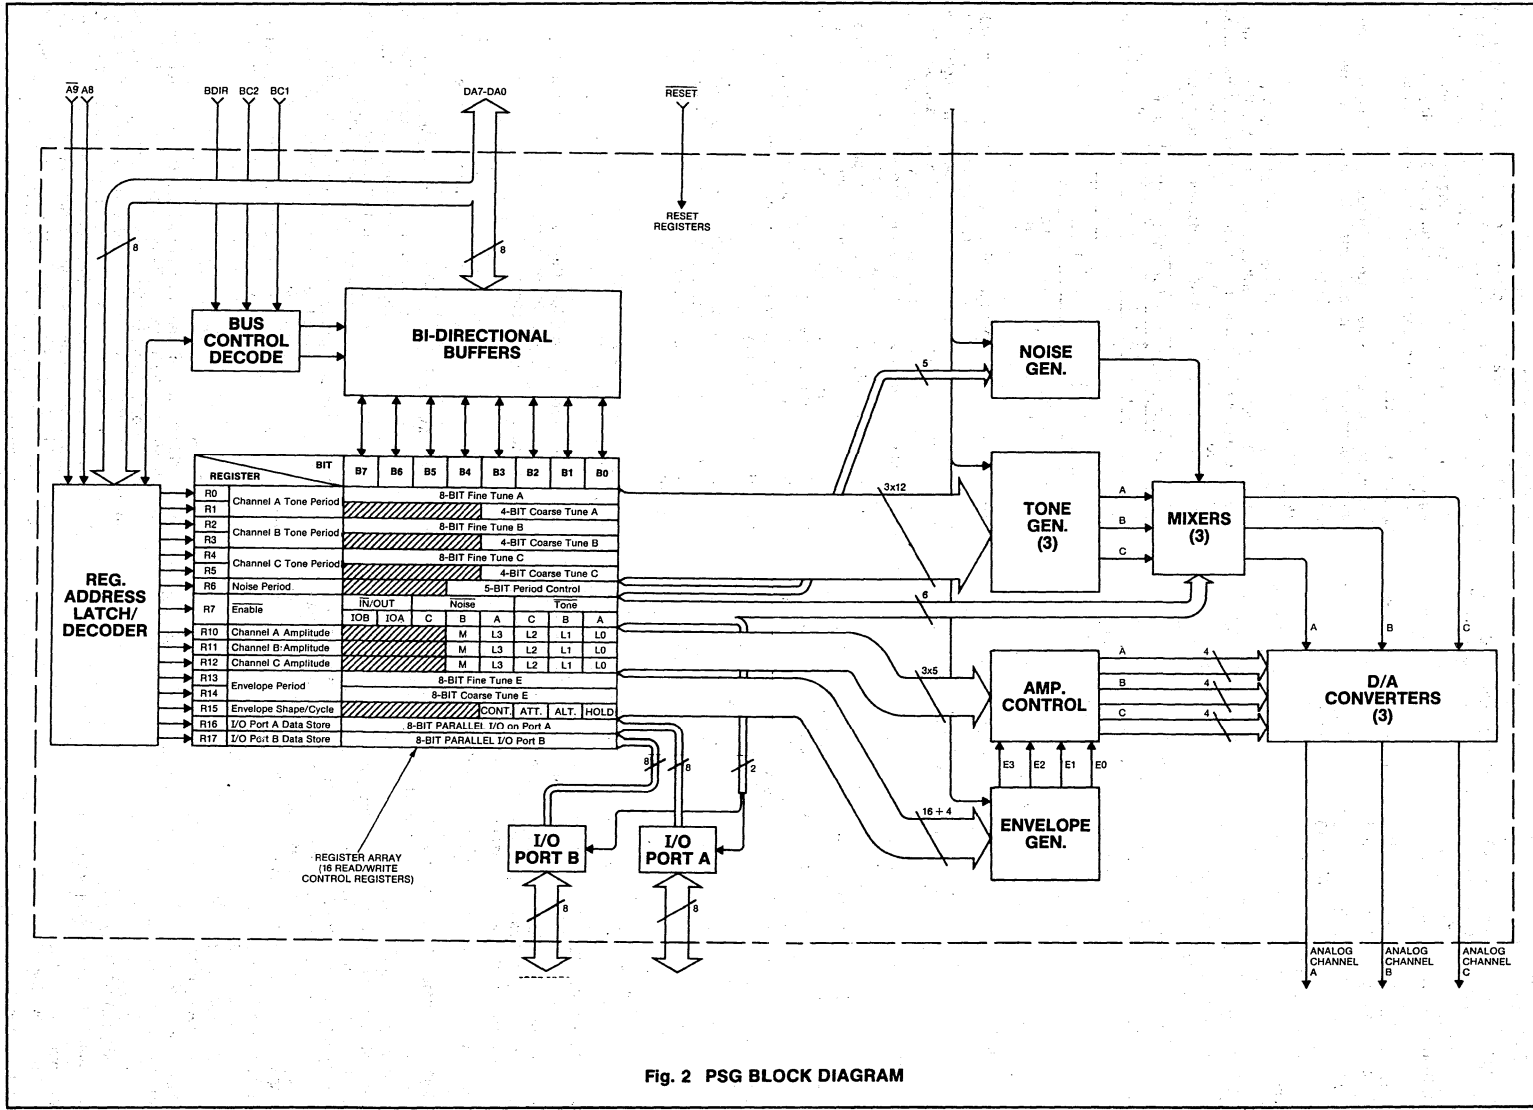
$\overline{A9}$ A8

BDIR BC2 BC1

DA7-DA0

$\overline{RESET}$

RESET REGISTERS

8

8

BUS CONTROL DECODE

BI-DIRECTIONAL BUFFERS

NOISE GEN.

5

REG. ADDRESS LATCH/ DECODER

| REGISTER | | B7 | B6 | B5 | B4 | B3 | B2 | B1 | B0 |
|---|---|---|---|---|---|---|---|---|---|
| R0 | Channel A Tone Period | 8-BIT Fine Tune A | | | | | | | |
| R1 | | | | | | 4-BIT Coarse Tune A | | | |
| R2 | Channel B Tone Period | 8-BIT Fine Tune B | | | | | | | |
| R3 | | | | | | 4-BIT Coarse Tune B | | | |
| R4 | Channel C Tone Period | 8-BIT Fine Tune C | | | | | | | |
| R5 | | | | | | 4-BIT Coarse Tune C | | | |
| R6 | Noise Period | | | | 5-BIT Period Control | | | | |
| R7 | $\overline{Enable}$ | $\overline{IN}$/OUT | | $\overline{Noise}$ | | | $\overline{Tone}$ | | |
| | | IOB | IOA | C | B | A | C | B | A |
| R10 | Channel A Amplitude | | | | M | L3 | L2 | L1 | L0 |
| R11 | Channel B Amplitude | | | | M | L3 | L2 | L1 | L0 |
| R12 | Channel C Amplitude | | | | M | L3 | L2 | L1 | L0 |
| R13 | Envelope Period | 8-BIT Fine Tune E | | | | | | | |
| R14 | | 8-BIT Coarse Tune E | | | | | | | |
| R15 | Envelope Shape/Cycle | | | | | CONT. | ATT. | ALT. | HOLD |
| R16 | I/O Port A Data Store | 8-BIT PARALLEL I/O on Port A | | | | | | | |
| R17 | I/O Port B Data Store | 8-BIT PARALLEL I/O Port B | | | | | | | |

BIT

3x12

TONE GEN. (3)

A B C

MIXERS (3)

6

6

A B C

3x5

AMP. CONTROL

A B C

4 4 4

D/A CONVERTERS (3)

E3 E2 E1 E0

16 + 4

ENVELOPE GEN.

8 8 2

I/O PORT B

I/O PORT A

8 8

REGISTER ARRAY (16 READ/WRITE CONTROL REGISTERS)

ANALOG CHANNEL A

ANALOG CHANNEL B

ANALOG CHANNEL C

Fig. 2 PSG BLOCK DIAGRAM